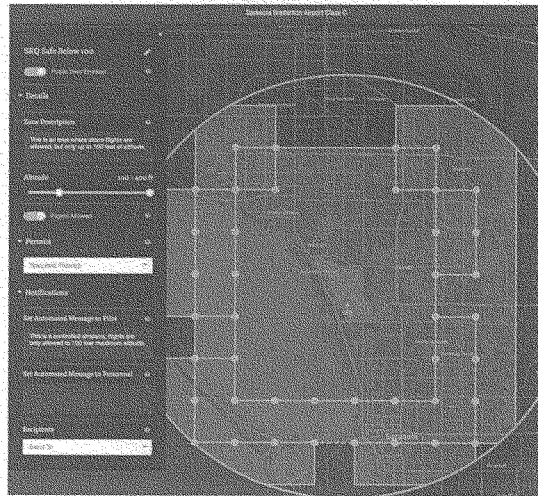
SEQ Safe Below 100

Public Zone Enabled

Details

Zone Description

This is an area where drone flights are allowed, but only up to 100 feet of altitude.

Altitude

Flights Allowed

Permits

Notifications

Set Automated Message to Pilot

This is a controlled airspace, flights are only allowed to 100 feet maximum altitude.

Set Automated Message to Personnel

Recipients